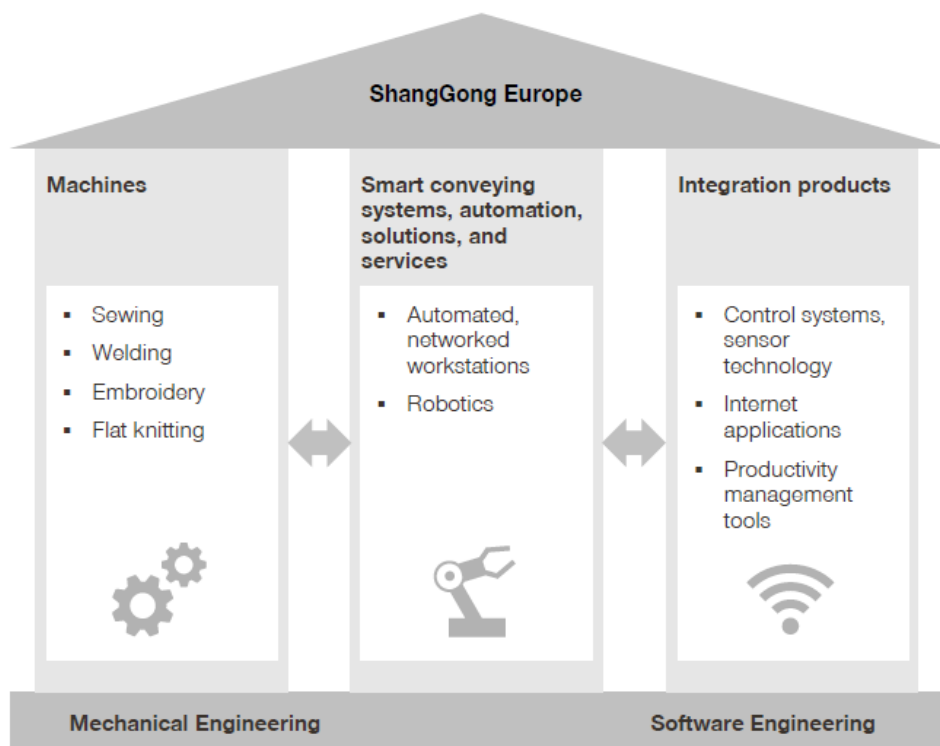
ShangGong Europe

Machines

- Sewing
- Welding
- Embroidery
- Flat knitting

Smart conveying systems, automation, solutions, and services

- Automated, networked workstations
- Robotics

Integration products

- Control systems, sensor technology
- Internet applications
- Productivity management tools

Mechanical Engineering

Software Engineering